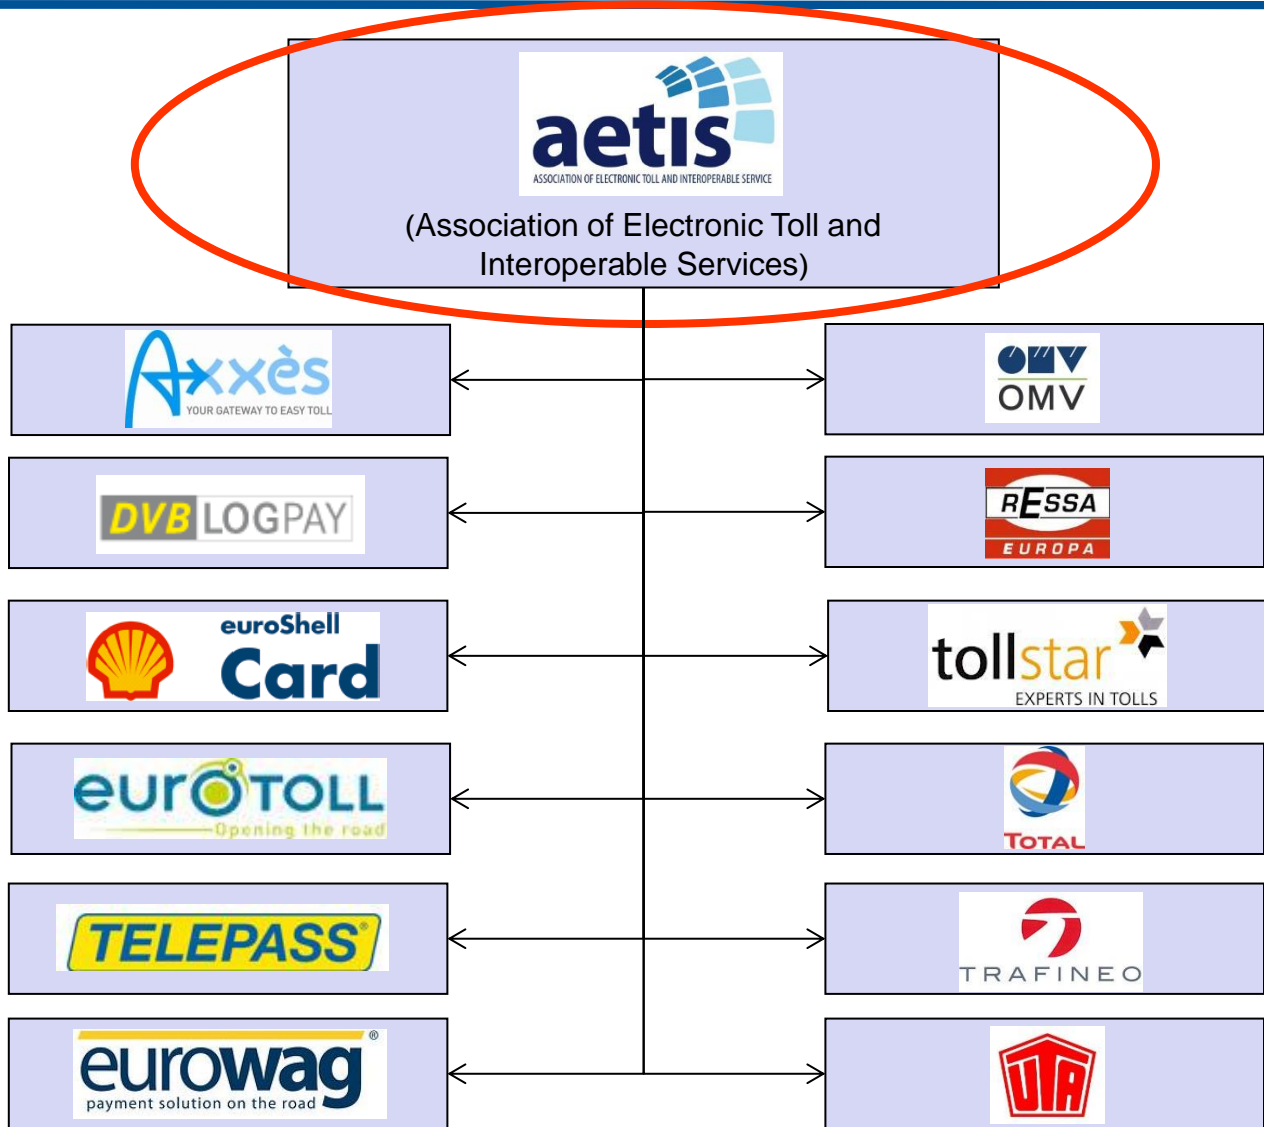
aetis
ASSOCIATION OF ELECTRONIC TOLL AND INTEROPERABLE SERVICE

(Association of Electronic Toll and Interoperable Services)

Axxès
YOUR GATEWAY TO EASY TOLL

OMV
OMV

DVB LOGPAY

RESSA
EUROPA

euroShell
Card

tollstar
EXPERTS IN TOLLS

eurOTOLL
Opening the road

TOTAL

TELEPASS®

TRAFINEO

eurowag®
payment solution on the road

UTA